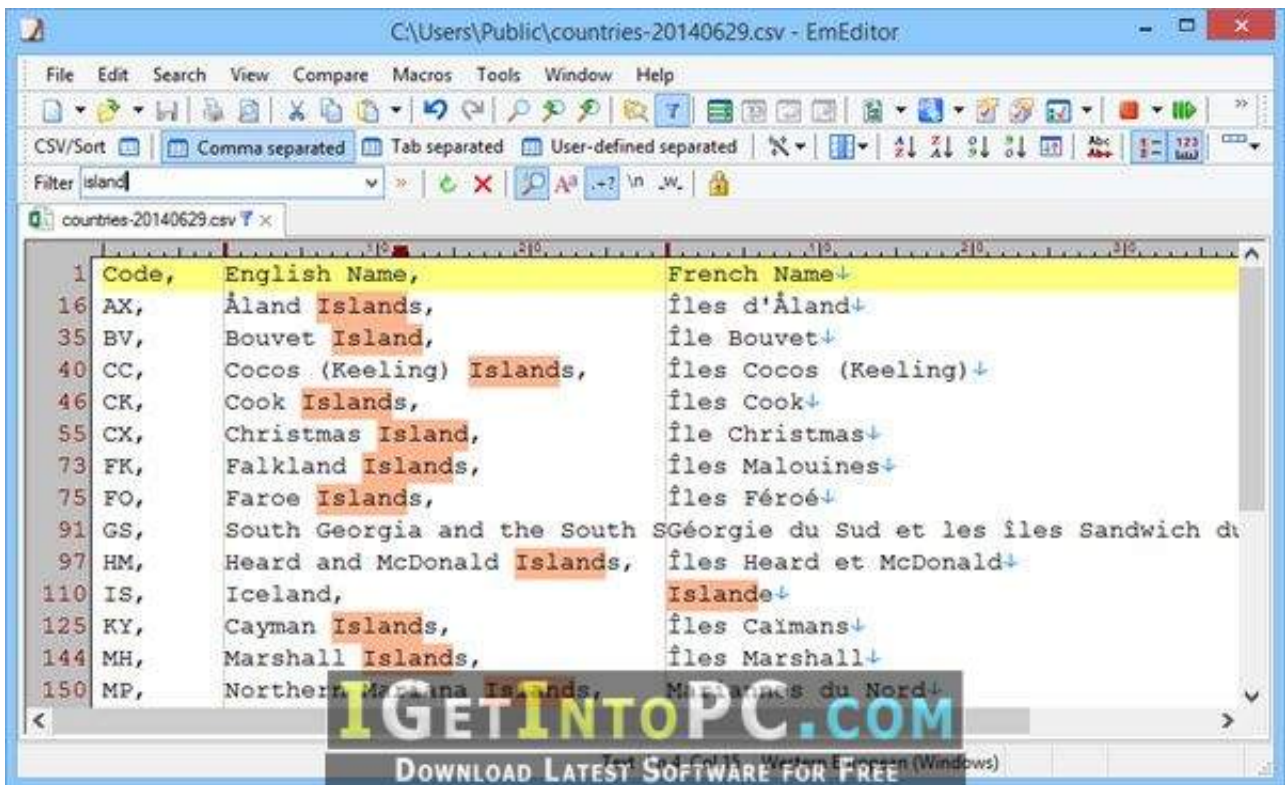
C:\Users\Public\countries-20140629.csv - EmEditor

File Edit Search View Compare Macros Tools Window Help

CSV/Sort | Comma separated | Tab separated | User-defined separated

Filter island

countries-20140629.csv

| | | | |
|---|---|---|---|
| 1 | Code, | English Name, | French Name |
| 16 | AX, | Åland Islands, | Îles d'Åland |
| 35 | BV, | Bouvet Island, | Île Bouvet |
| 40 | CC, | Cocos (Keeling) Islands, | Îles Cocos (Keeling) |
| 46 | CK, | Cook Islands, | Îles Cook |
| 55 | CX, | Christmas Island, | Île Christmas |
| 73 | FK, | Falkland Islands, | Îles Malouines |
| 75 | FO, | Faroe Islands, | Îles Féroé |
| 91 | GS, | South Georgia and the South S | Géorgie du Sud et les îles Sandwich du |
| 97 | HM, | Heard and McDonald Islands, | Îles Heard et McDonald |
| 110 | IS, | Iceland, | Islande |
| 125 | KY, | Cayman Islands, | Îles Caïmans |
| 144 | MH, | Marshall Islands, | Îles Marshall |
| 150 | MP, | Northern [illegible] Islands, | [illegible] du Nord |

Text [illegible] Western European (Windows)

IGetIntoPC.COM
Download Latest Software for Free